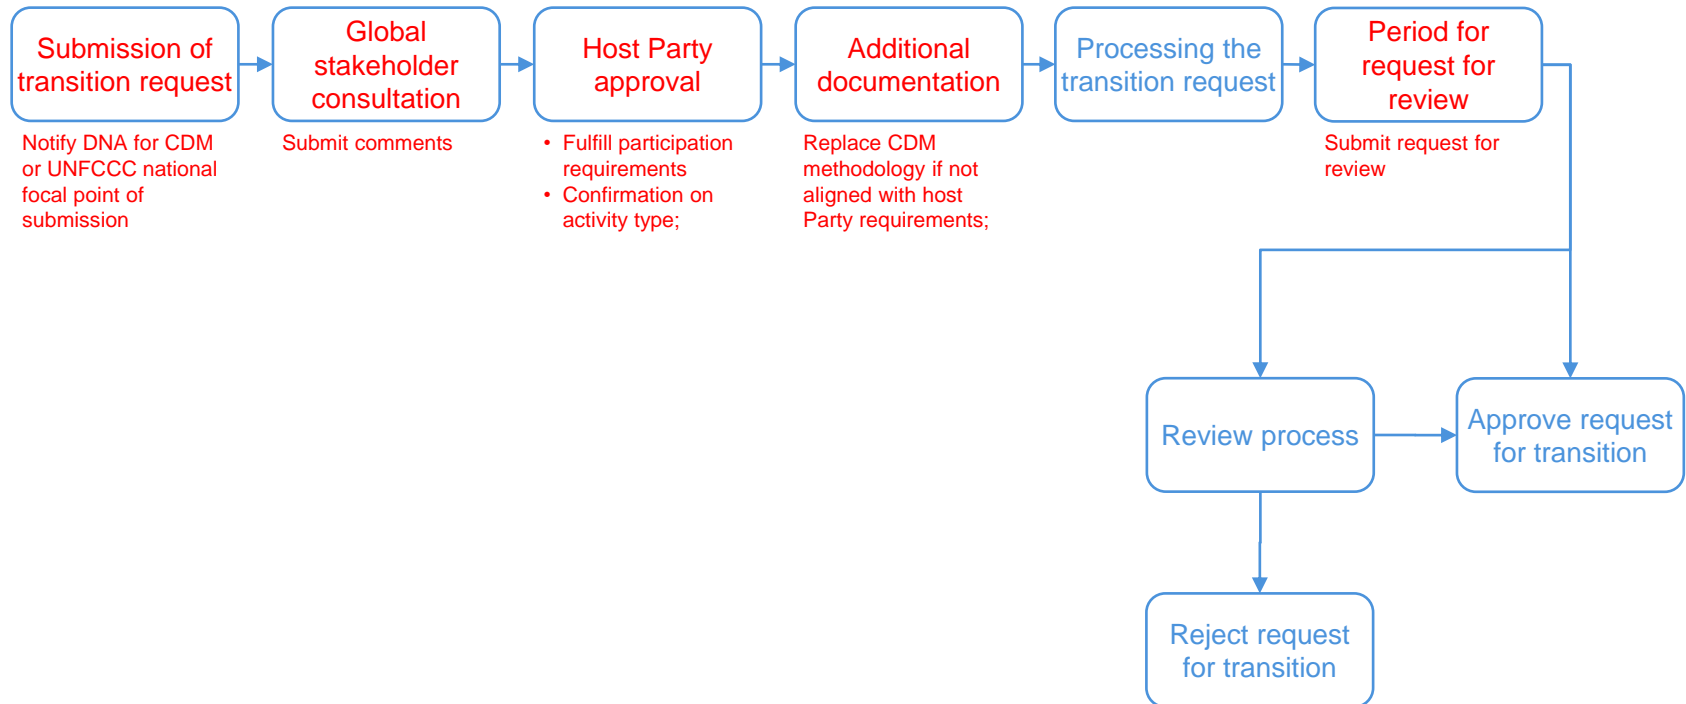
Submission of transition request

Notify DNA for CDM or UNFCCC national focal point of submission

Global stakeholder consultation

Submit comments

Host Party approval

• Fulfill participation requirements
• Confirmation on activity type;

Additional documentation

Replace CDM methodology if not aligned with host Party requirements;

Processing the transition request

Period for request for review

Submit request for review

Review process

Approve request for transition

Reject request for transition